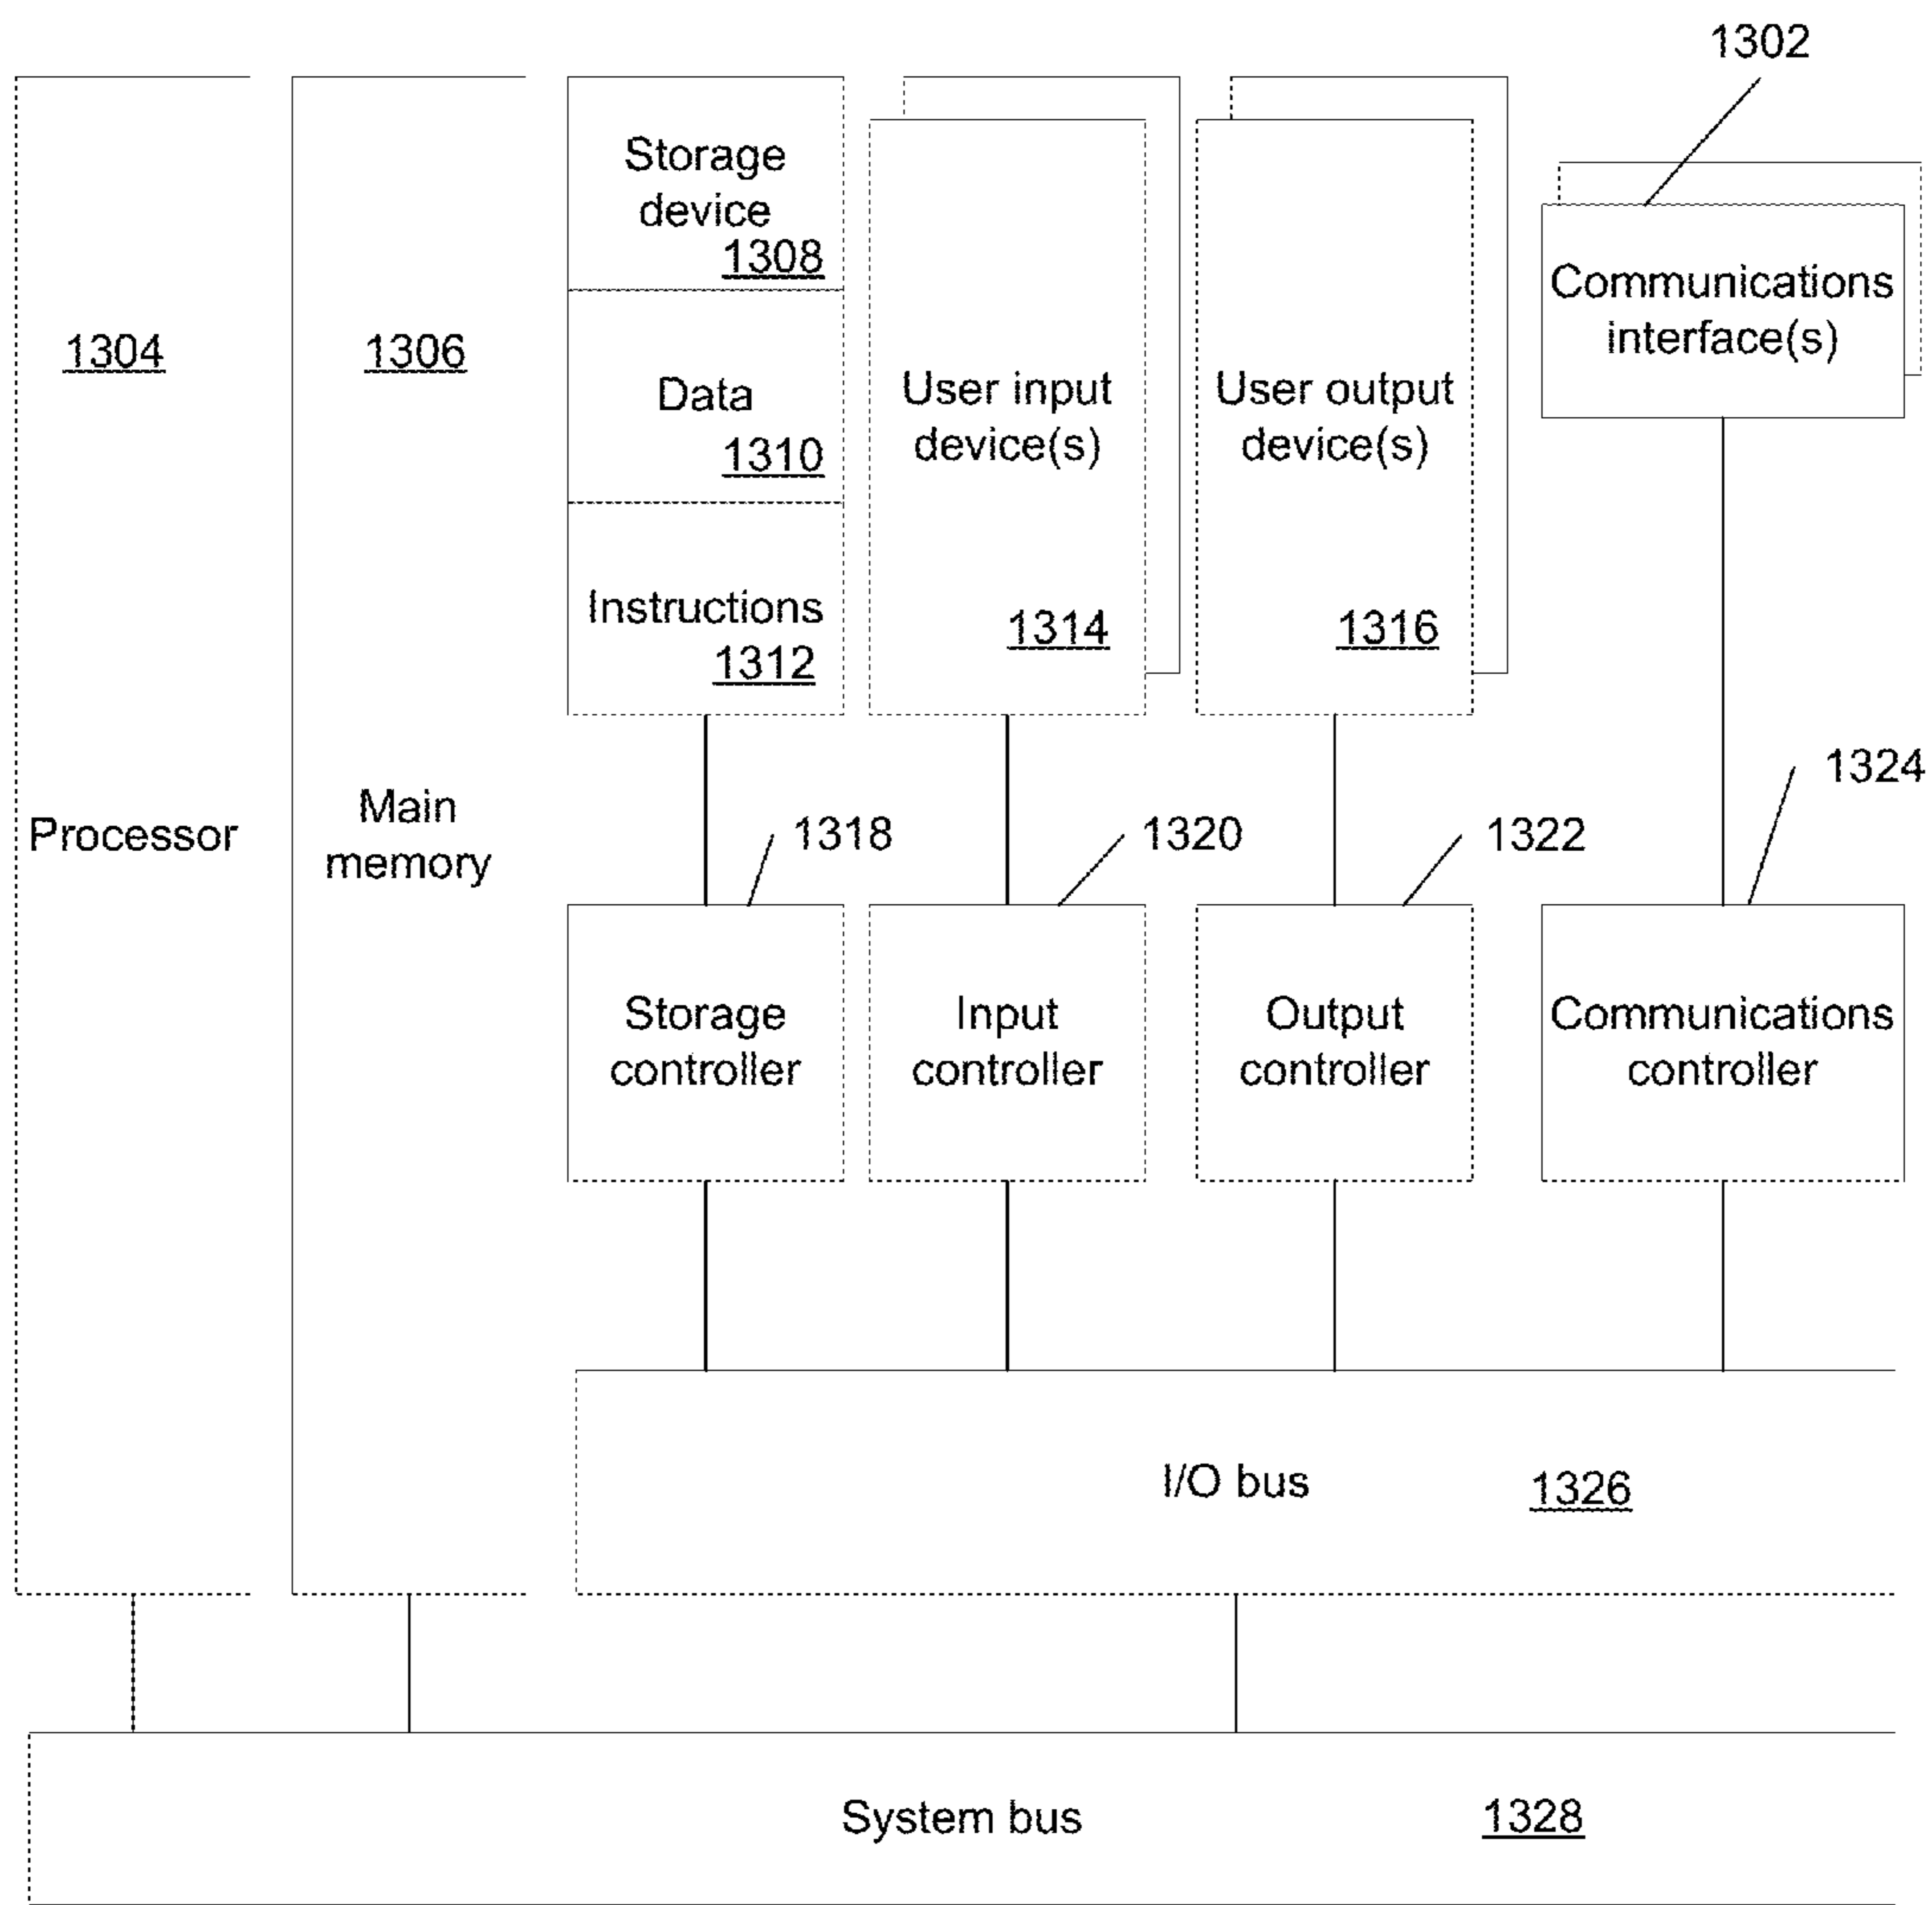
1302

1304

Processor

1306

Main memory

Storage device 1308

Data 1310

Instructions 1312

User input device(s) 1314

User output device(s) 1316

Communications interface(s)

1318

1320

1322

1324

Storage controller

Input controller

Output controller

Communications controller

I/O bus 1326

System bus 1328